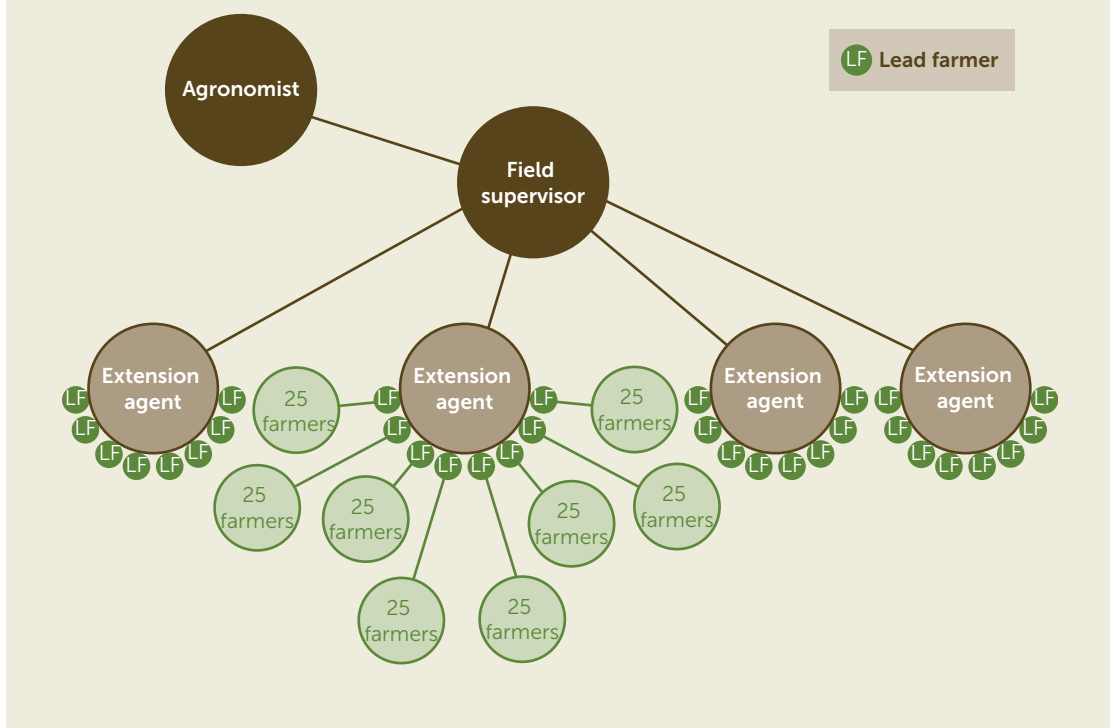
LF Lead farmer

Agronomist

Field supervisor

Extension agent
LF LF LF LF LF LF LF LF

25 farmers

Extension agent
LF LF LF LF LF LF LF LF

25 farmers

Extension agent
LF LF LF LF LF LF LF LF

Extension agent
LF LF LF LF LF LF LF LF

25 farmers

25 farmers

25 farmers

25 farmers

25 farmers

25 farmers